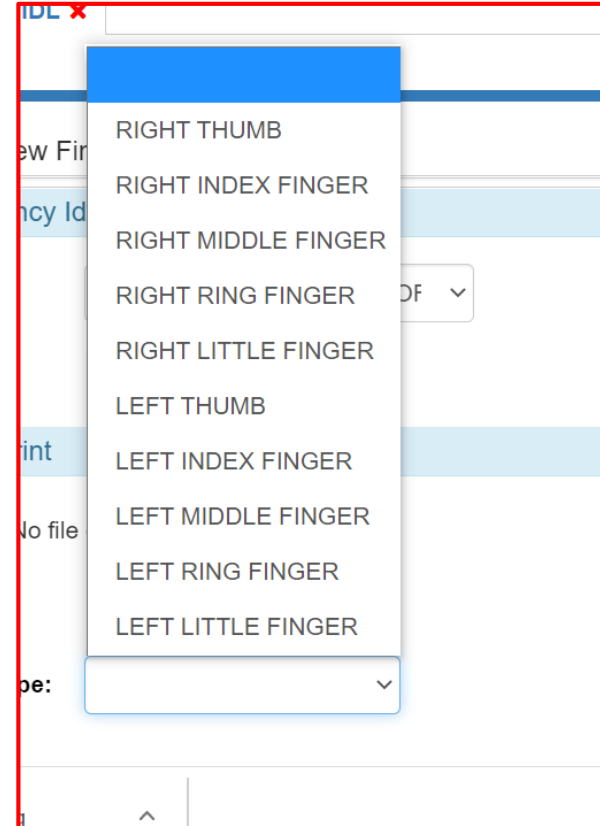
IDL ×

ew Fi

ncy Id

DF

int

No file

RIGHT THUMB
RIGHT INDEX FINGER
RIGHT MIDDLE FINGER
RIGHT RING FINGER
RIGHT LITTLE FINGER
LEFT THUMB
LEFT INDEX FINGER
LEFT MIDDLE FINGER
LEFT RING FINGER
LEFT LITTLE FINGER

pe: